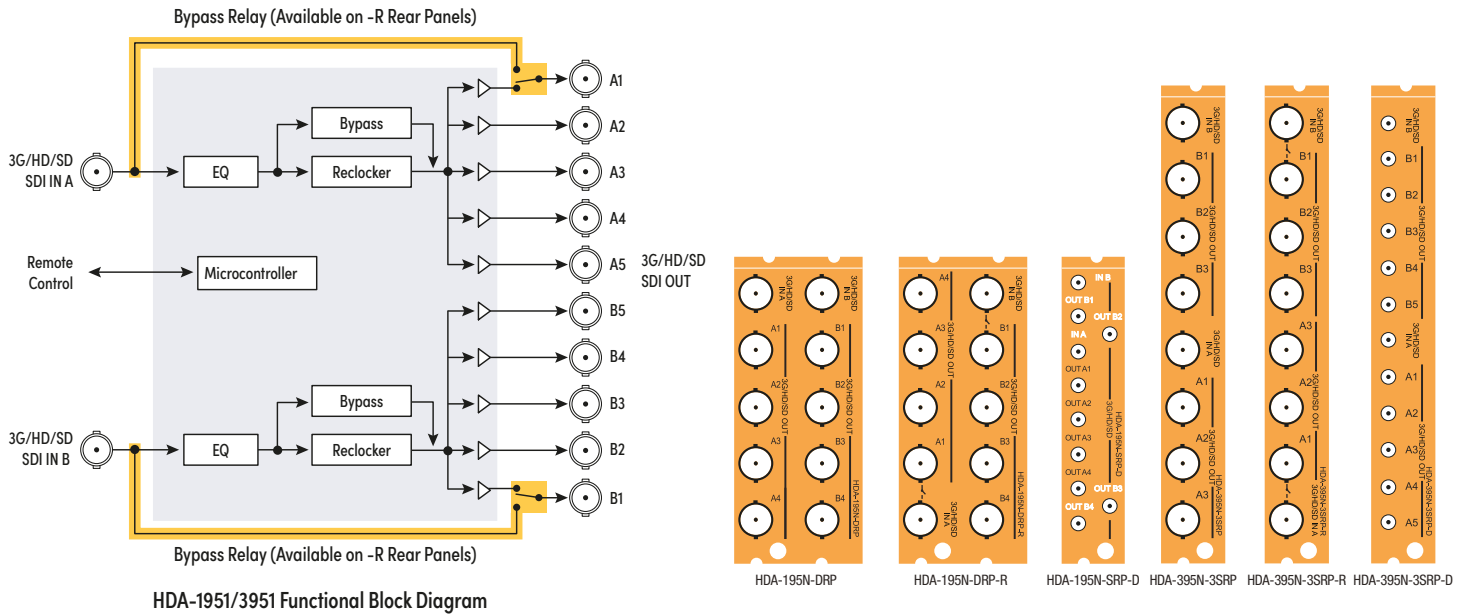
Bypass Relay (Available on -R Rear Panels)

3G/HD/SD SDI IN A

EQ

Bypass

Reclocker

A1
A2
A3
A4
A5

Remote Control

Microcontroller

3G/HD/SD SDI OUT

B5
B4
B3
B2
B1

3G/HD/SD SDI IN B

EQ

Bypass

Reclocker

Bypass Relay (Available on -R Rear Panels)

HDA-1951/3951 Functional Block Diagram

3G/HD/SD IN A
3G/HD/SD IN B
A1
B1
A2
B2
3G/HD/SD OUT
A3
B3
A4
B4
HDA-195N-DRP

HDA-195N-DRP

A4
3G/HD/SD IN B
A3
B1
3G/HD/SD OUT
A2
B2
3G/HD/SD OUT
A1
B3
HDA-195N-DRP-R
3G/HD/SD IN A
B4

HDA-195N-DRP-R

IN B
OUT B1
OUT B2
IN A
OUTA1
OUTA2
3G/HD/SD
HDA-195N-SRP-D
OUTA3
OUTA4
OUT B3
OUT B4

HDA-195N-SRP-D

3G/HD/SD IN B
B1
B2
3G/HD/SD OUT
B3
3G/HD/SD IN A
A1
A2
3G/HD/SD OUT
A3
HDA-395N-3SRP

HDA-395N-3SRP

3G/HD/SD IN B
B1
B2
3G/HD/SD OUT
B3
A3
A2
3G/HD/SD OUT
A1
HDA-395N-3SRP-R
3G/HD/SD IN A

HDA-395N-3SRP-R

IN B
B1
B2
3G/HD/SD OUT
B3
B4
B5
3G/HD/SD IN A
A1
A2
A3
3G/HD/SD OUT
A4
HDA-395N-3SRP-D
A5

HDA-395N-3SRP-D